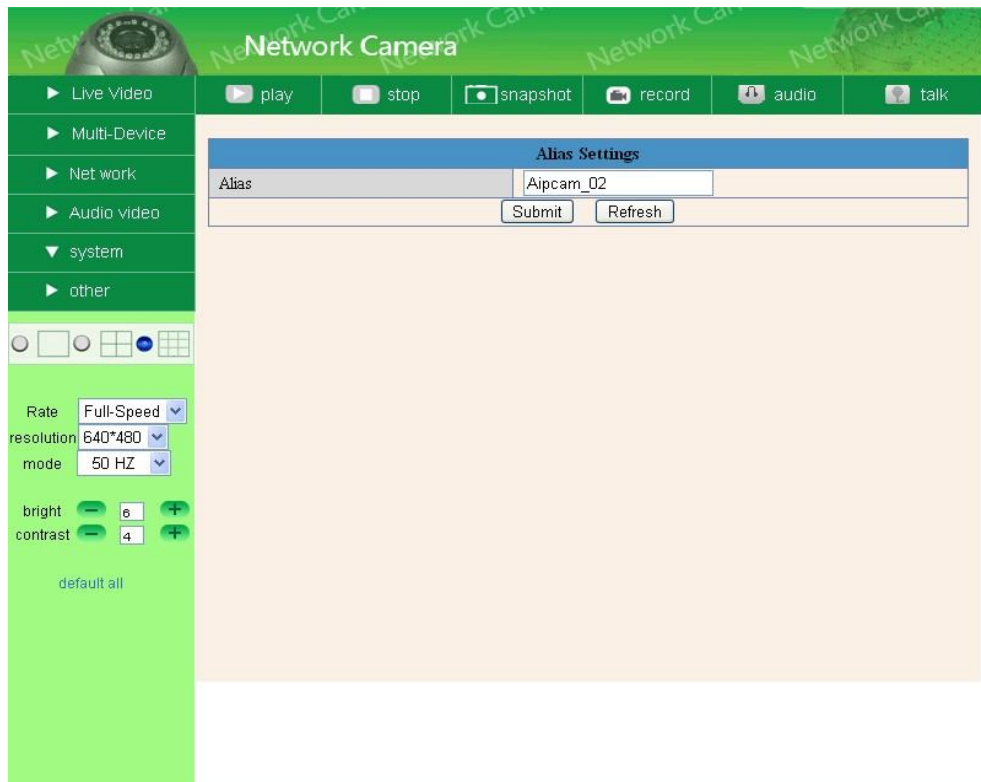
Network Camera

Network Camera

Network Camera

Network Camera

Network Camera

Live Video

Multi-Device

Net work

Audio video

system

other

play | stop | snapshot | record | audio | talk

| Alias Settings | |
|---|---|
| Alias | Aipcam_02 |

Submit Refresh

Rate Full-Speed

resolution 640*480

mode 50 HZ

bright 6

contrast 4

default all